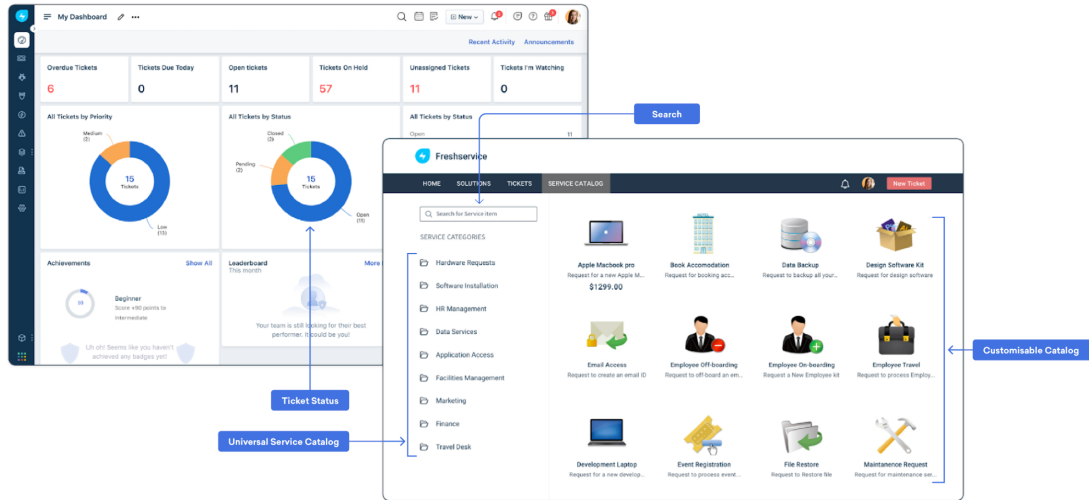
My Dashboard

New

Recent Activity Announcements

Overdue Tickets
6

Tickets Due Today
0

Open tickets
11

Tickets On Hold
57

Unassigned Tickets
11

Tickets I'm Watching
0

All Tickets by Priority
Medium (2)
15 Tickets
Low (13)

All Tickets by Status
Closed (3)
Pending (2)
15 Tickets
Open (11)

All Tickets by Status
Open 11

Achievements Show All
Beginner
Score +90 points to intermediate
Uh oh! Seems like you haven't achieved any badges yet!

Leaderboard More
This month
Your team is still looking for their best performer. It could be you!

Search

Freshservice

HOME SOLUTIONS TICKETS SERVICE CATALOG New Ticket

Search for Service item

SERVICE CATEGORIES
Hardware Requests
Software Installation
HR Management
Data Services
Application Access
Facilities Management
Marketing
Finance
Travel Desk

Apple Macbook pro
Request for a new Apple M...
$1299.00

Book Accomodation
Request for booking acc...

Data Backup
Request to backup all your...

Design Software Kit
Request for design software

Email Access
Request to create an email ID

Employee Off-boarding
Request to off-board an em...

Employee On-boarding
Request a New Employee kit

Employee Travel
Request to process Employ...

Development Laptop
Request for a new develop...

Event Registration
Request to process event...

File Restore
Request to Restore file

Maintenance Request
Request for maintenance ser...

Customisable Catalog

Ticket Status

Universal Service Catalog